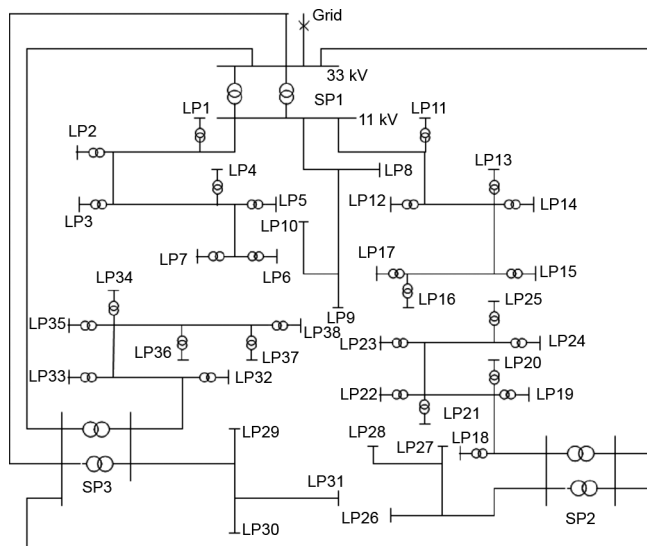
Grid
33 kV
SP1
11 kV
LP1
LP11
LP2
LP13
LP4
LP8
LP5
LP12
LP14
LP3
LP10
LP7
LP6
LP17
LP15
LP34
LP16
LP25
LP9
LP35
LP38
LP36
LP37
LP23
LP24
LP20
LP33
LP32
LP22
LP19
LP21
LP29
LP28
LP18
LP27
SP3
LP31
LP26
SP2
LP30